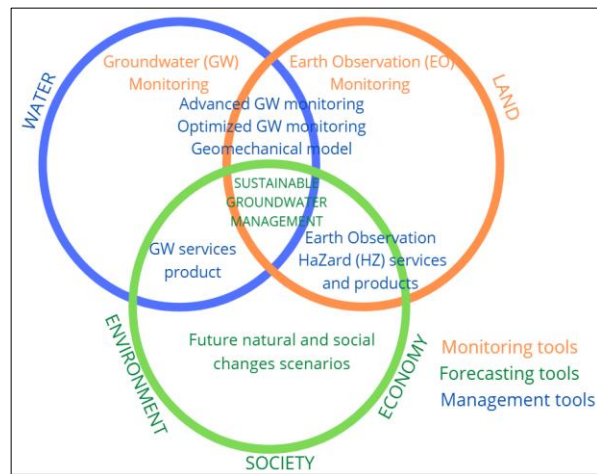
WATER

Groundwater (GW) Monitoring

Earth Observation (EO) Monitoring

LAND

Advanced GW monitoring
Optimized GW monitoring
Geomechanical model

SUSTAINABLE GROUNDWATER MANAGEMENT

GW services product

Earth Observation HaZard (HZ) services and products

ENVIRONMENT

Future natural and social changes scenarios

ECONOMY

Monitoring tools
Forecasting tools
Management tools

SOCIETY